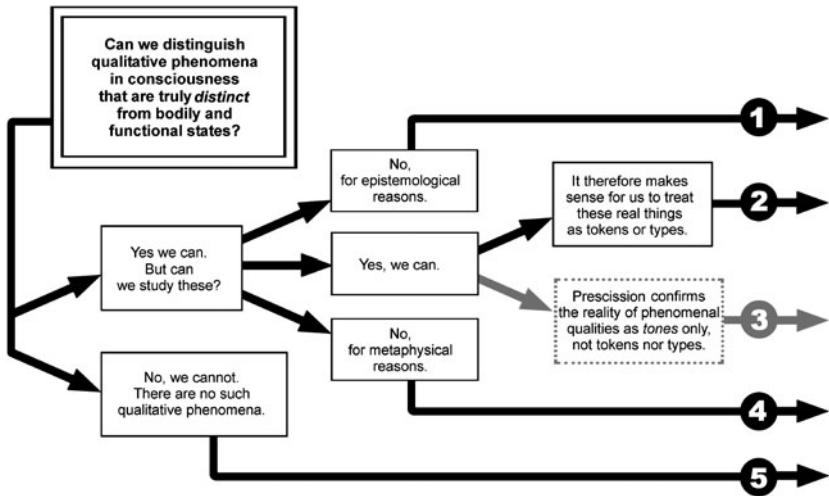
Can we distinguish qualitative phenomena in consciousness that are truly *distinct* from bodily and functional states?

Yes we can. But can we study these?

No, we cannot. There are no such qualitative phenomena.

No, for epistemological reasons.

Yes, we can.

No, for metaphysical reasons.

It therefore makes sense for us to treat these real things as tokens or types.

Prescission confirms the reality of phenomenal qualities as *tones* only, not tokens nor types.

1

2

3

4

5